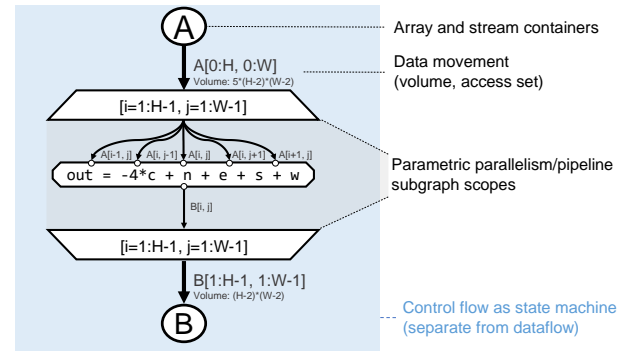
A

Array and stream containers

A[0:H, 0:W]
Volume: 5*(H-2)*(W-2)

Data movement
(volume, access set)

[i=1:H-1, j=1:W-1]

A[i-1, j]
A[i, j-1]
A[i, j]
A[i, j+1]
A[i+1, j]

out = -4*c + n + e + s + w

Parametric parallelism/pipeline
subgraph scopes

B[i, j]

[i=1:H-1, j=1:W-1]

B[1:H-1, 1:W-1]
Volume: (H-2)*(W-2)

Control flow as state machine
(separate from dataflow)

B